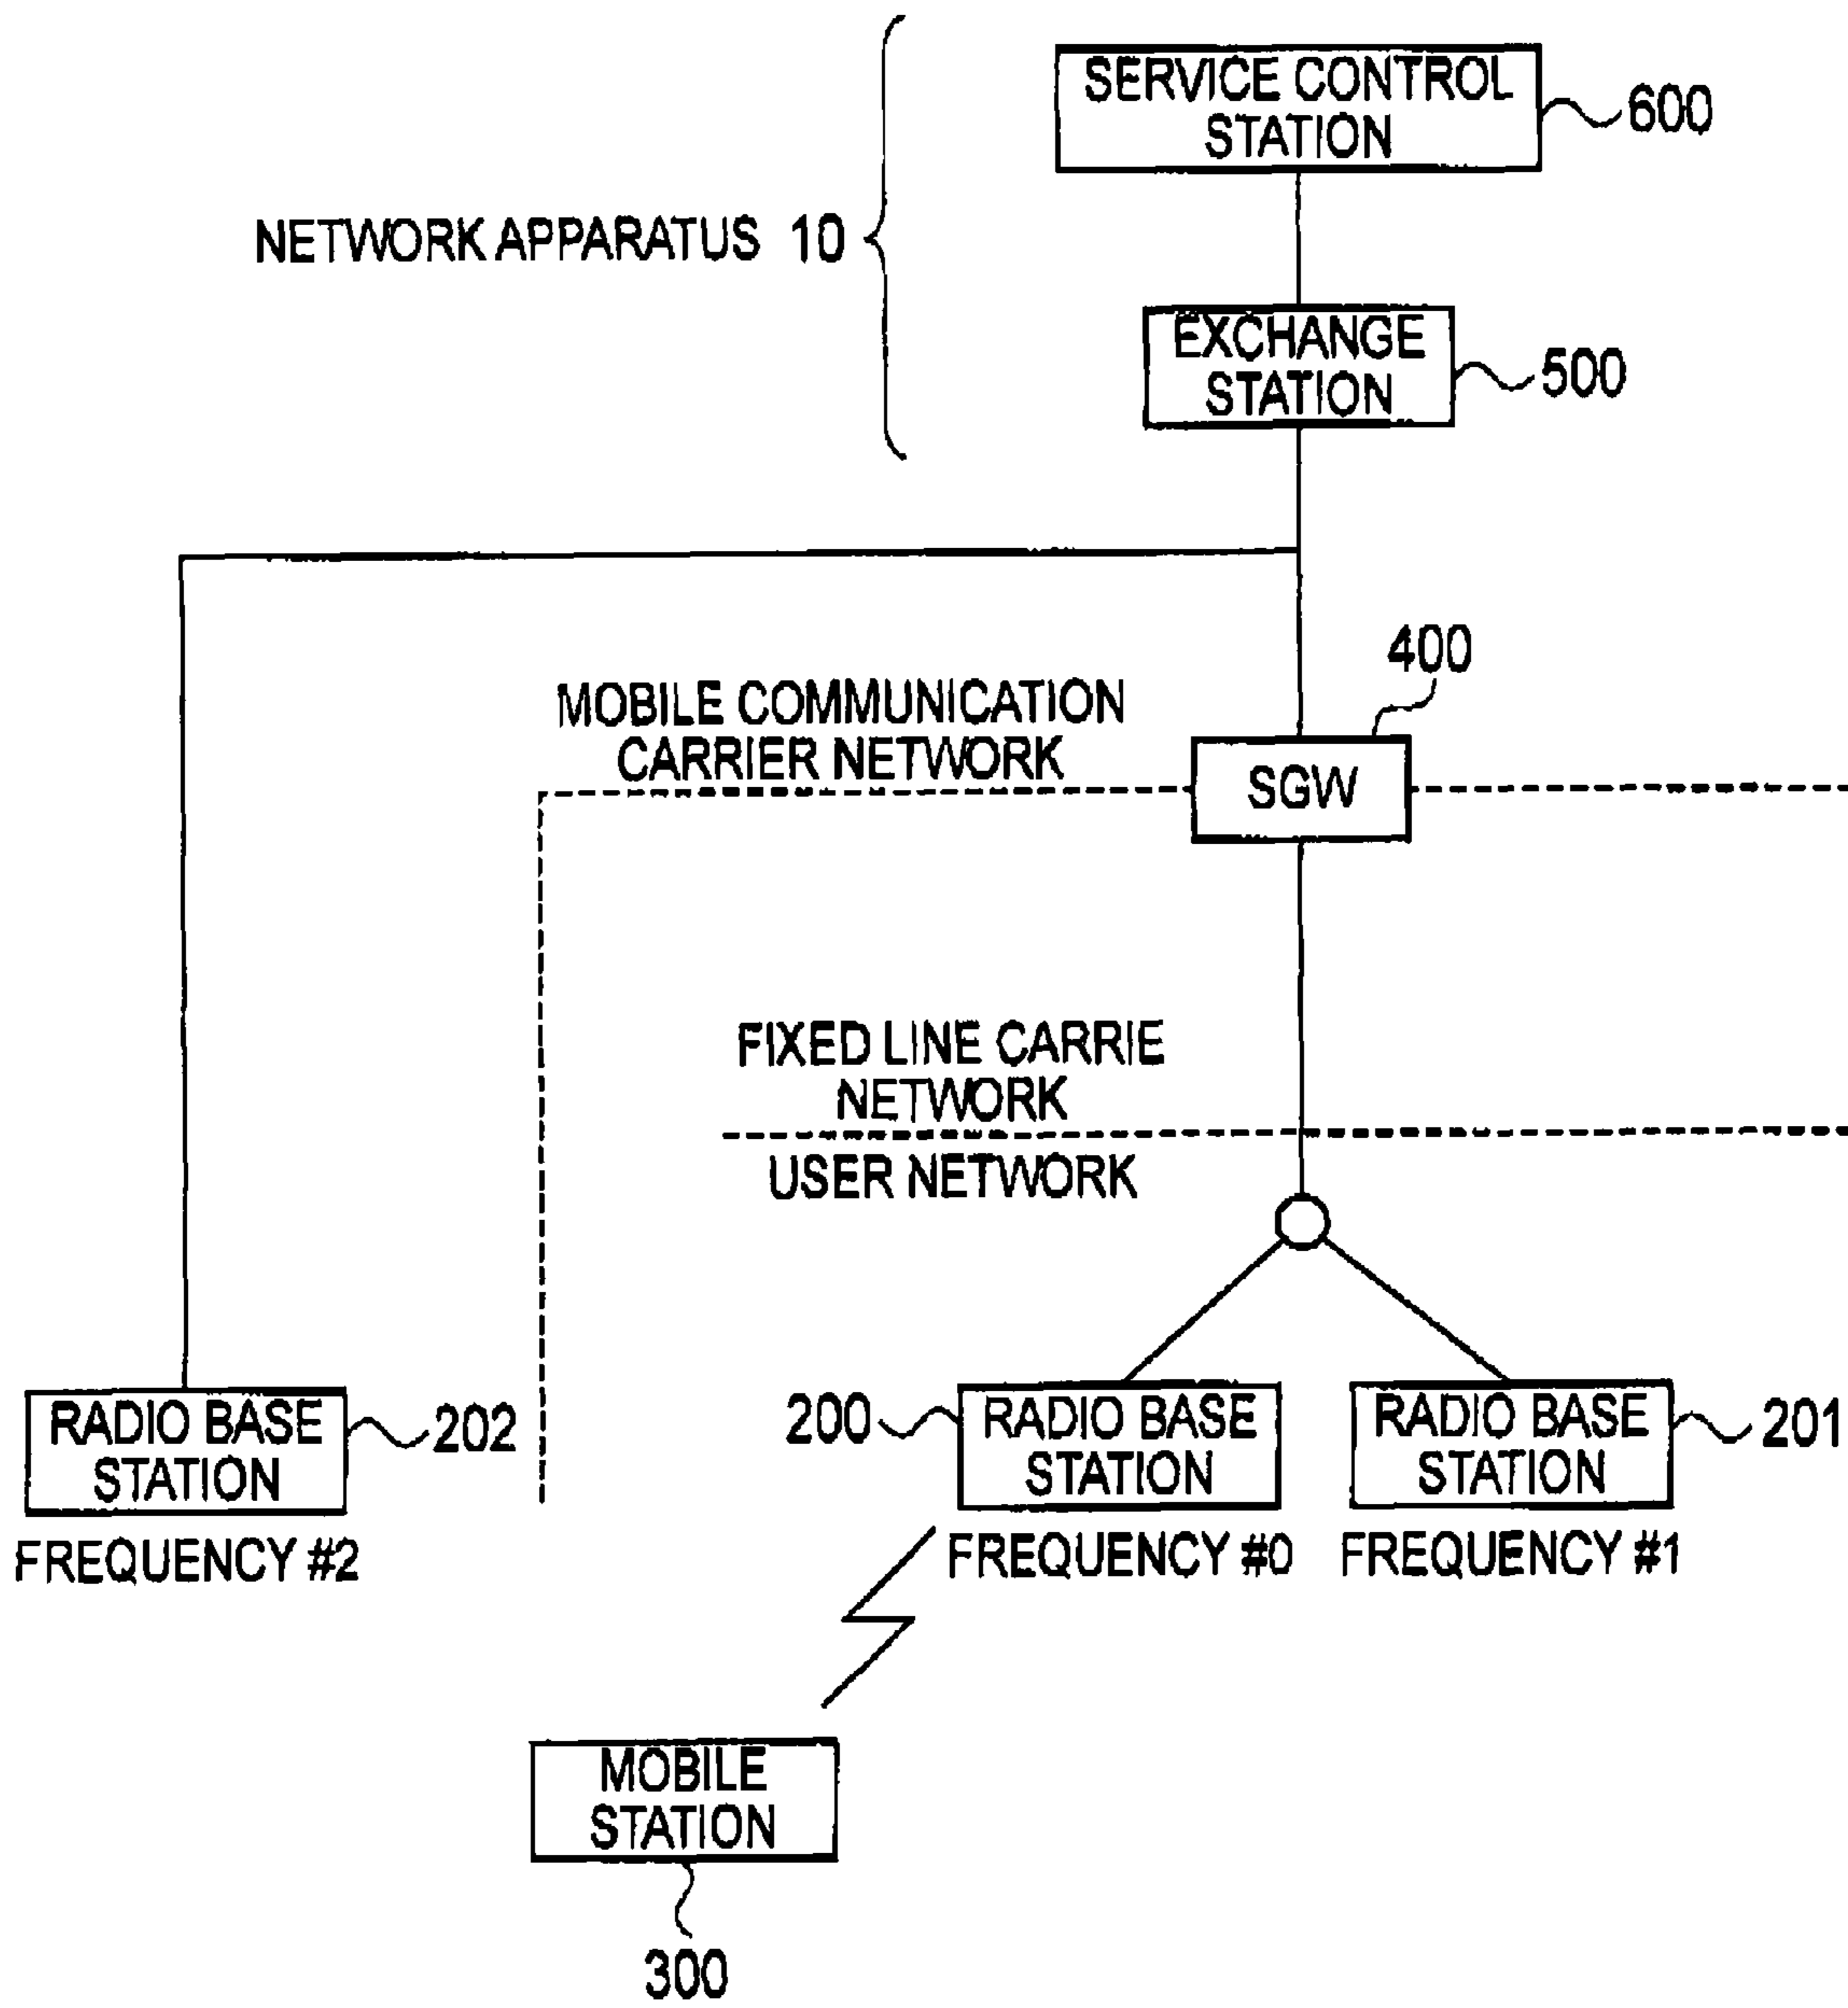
SERVICE CONTROL STATION
600

NETWORK APPARATUS 10

EXCHANGE STATION
500

400

MOBILE COMMUNICATION CARRIER NETWORK

SGW

FIXED LINE CARRIE NETWORK

USER NETWORK

RADIO BASE STATION
202
FREQUENCY #2

200
RADIO BASE STATION
FREQUENCY #0

RADIO BASE STATION
201
FREQUENCY #1

MOBILE STATION
300